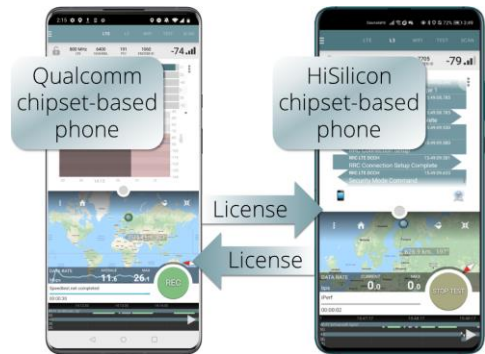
Qualcomm chipset-based phone

HiSilicon chipset-based phone

License

License

-74

-79

LTE

RRC Connection Setup

RRC Connection Setup Complete

Security Mode Command

DATA RATE

11.6

26.1

REC

0.0

0.0

STOP TEST